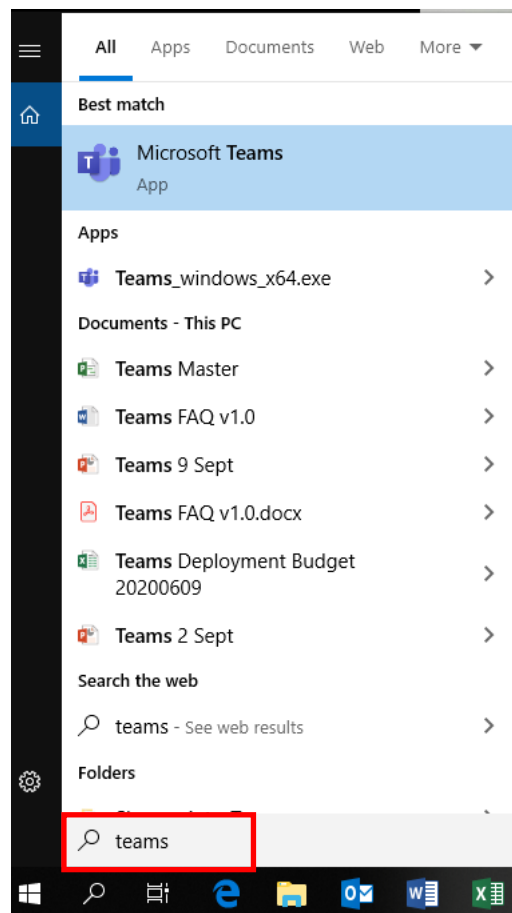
All Apps Documents Web More

Best match

Microsoft Teams
App

Apps

Teams_windows_x64.exe

Documents - This PC

Teams Master

Teams FAQ v1.0

Teams 9 Sept

Teams FAQ v1.0.docx

Teams Deployment Budget 20200609

Teams 2 Sept

Search the web

teams - See web results

Folders

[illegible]

teams